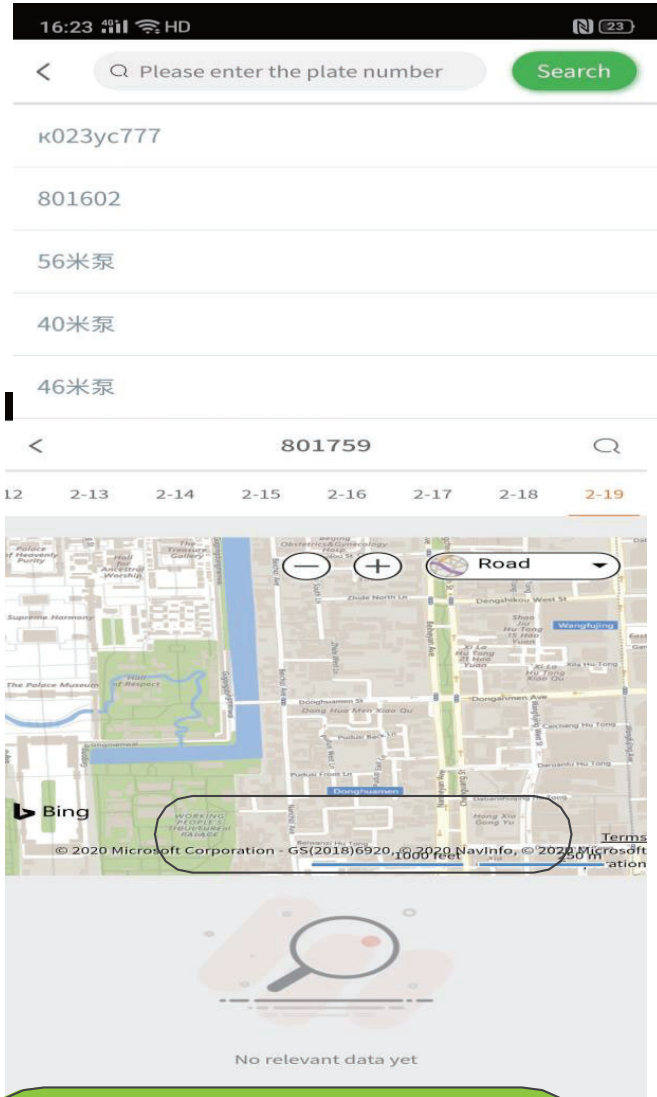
16:23 4G HD 23

Please enter the plate number

Search

к023ус777

801602

56米泵

40米泵

46米泵

801759

12 2-13 2-14 2-15 2-16 2-17 2-18 2-19

Road

Palace of Heavenly Purity

Hall for Ancestral Worship

The Treasure Gallery

Supreme Harmony

The Palace Museum

Hall of Respect

Zhide North Ln

Dengshikou West St

Wangfujing

Donghuamen St

Dong Hua Men Xiao Qu

Dongdanmen Ave

Pudian Back Ln

Pudian Front Ln

Donghuamen

Working People's Cultural Palace

Bing

© 2020 Microsoft Corporation - GS(2018)6920, © 2020 NavInfo, © 2020 Microsoft

1000 feet

250 m

Terms

No relevant data yet